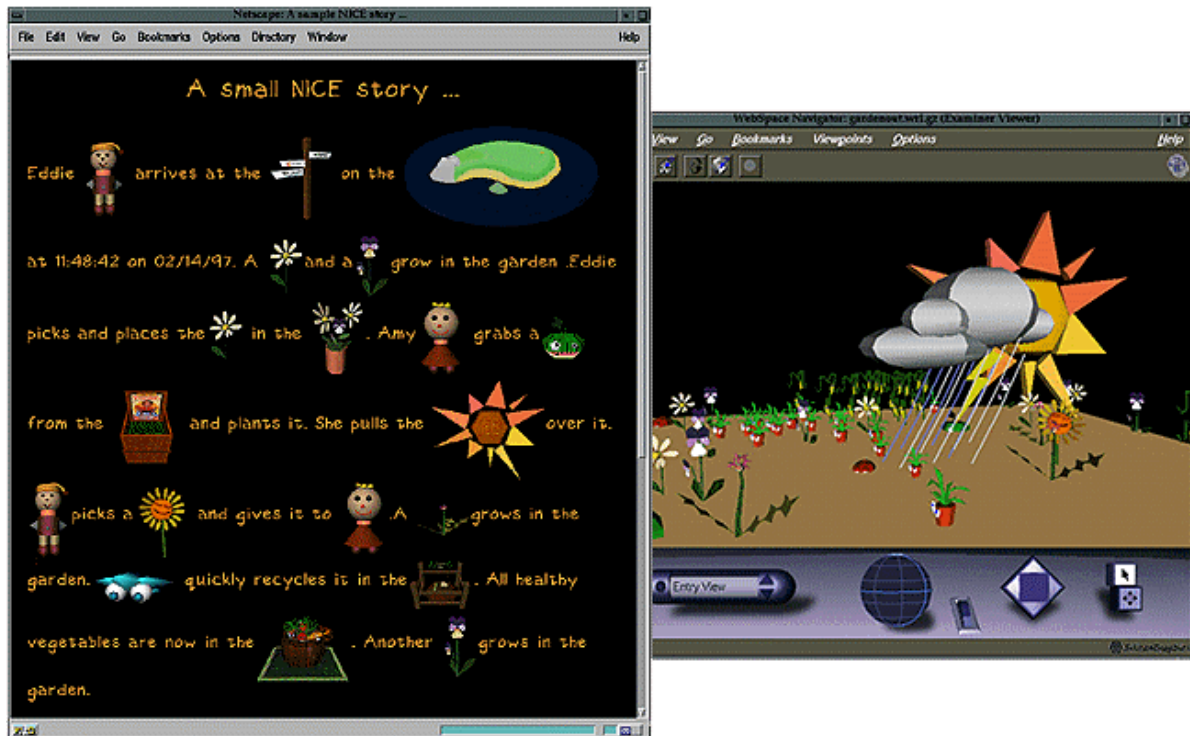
Netscape: A sample NICE story ...

File Edit View Go Bookmarks Options Directory Window Help

A small NICE story ...

Eddie arrives at the on the at 11:48:42 on 02/14/97. A and a grow in the garden .Eddie picks and places the in the . Amy grabs a from the and plants it. She pulls the over it. picks a and gives it to . A grows in the garden. quickly recycles it in the . All healthy vegetables are now in the . Another grows in the garden.

WebSpace Navigator: gardenout.wrl.gz (Examiner Viewer)

View Go Bookmarks Viewpoints Options Help

Entry View

SiliconGraphics